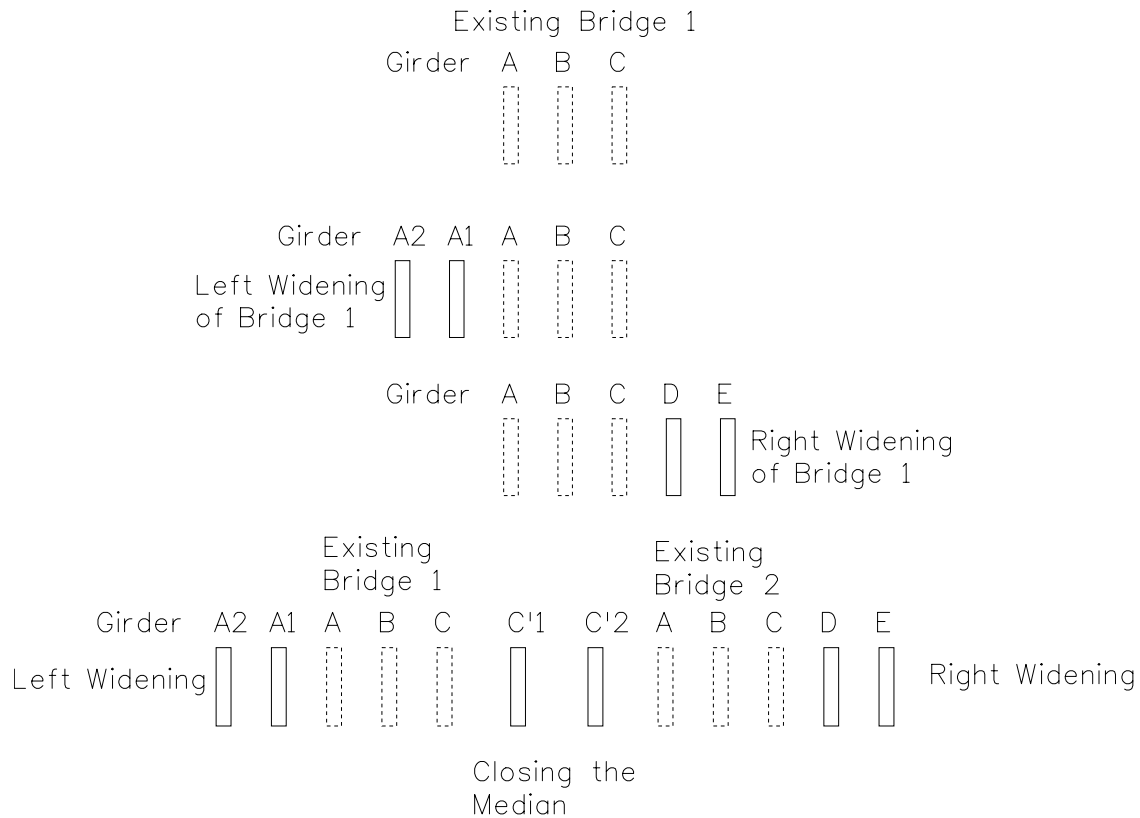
Existing Bridge 1

Girder A B C

Girder A2 A1 A B C

Left Widening of Bridge 1

Girder A B C D E

Right Widening of Bridge 1

Existing Bridge 1

Existing Bridge 2

Girder A2 A1 A B C C'1 C'2 A B C D E

Left Widening

Right Widening

Closing the Median